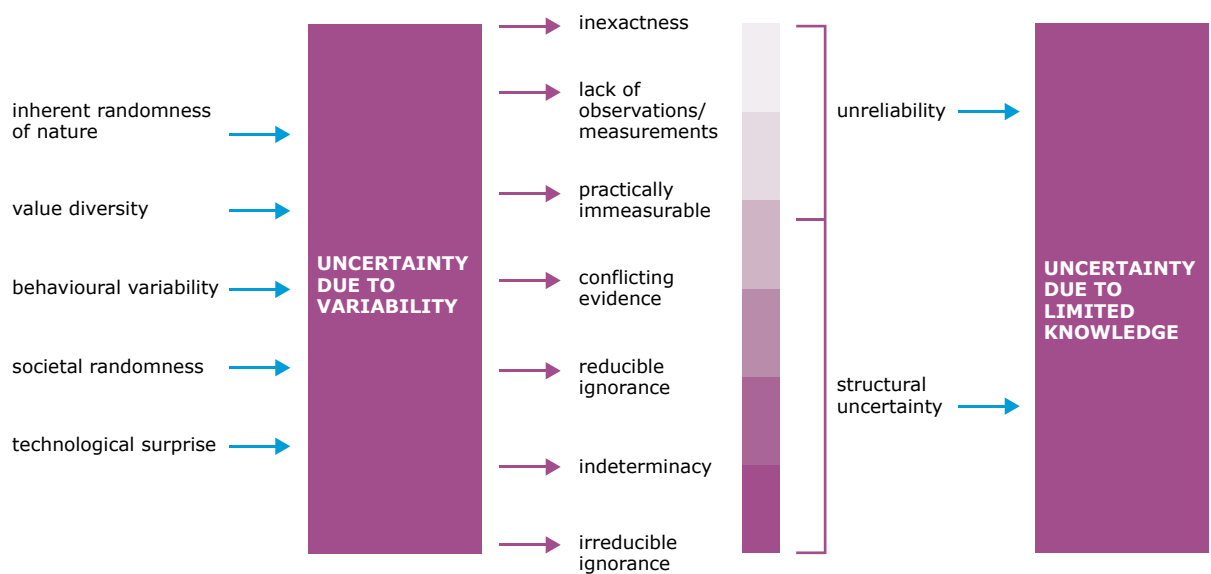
inherent randomness of nature

value diversity

behavioural variability

societal randomness

technological surprise

UNCERTAINTY DUE TO VARIABILITY

inexactness

lack of observations/ measurements

practically immeasurable

conflicting evidence

reducible ignorance

indeterminacy

irreducible ignorance

unreliability

structural uncertainty

UNCERTAINTY DUE TO LIMITED KNOWLEDGE